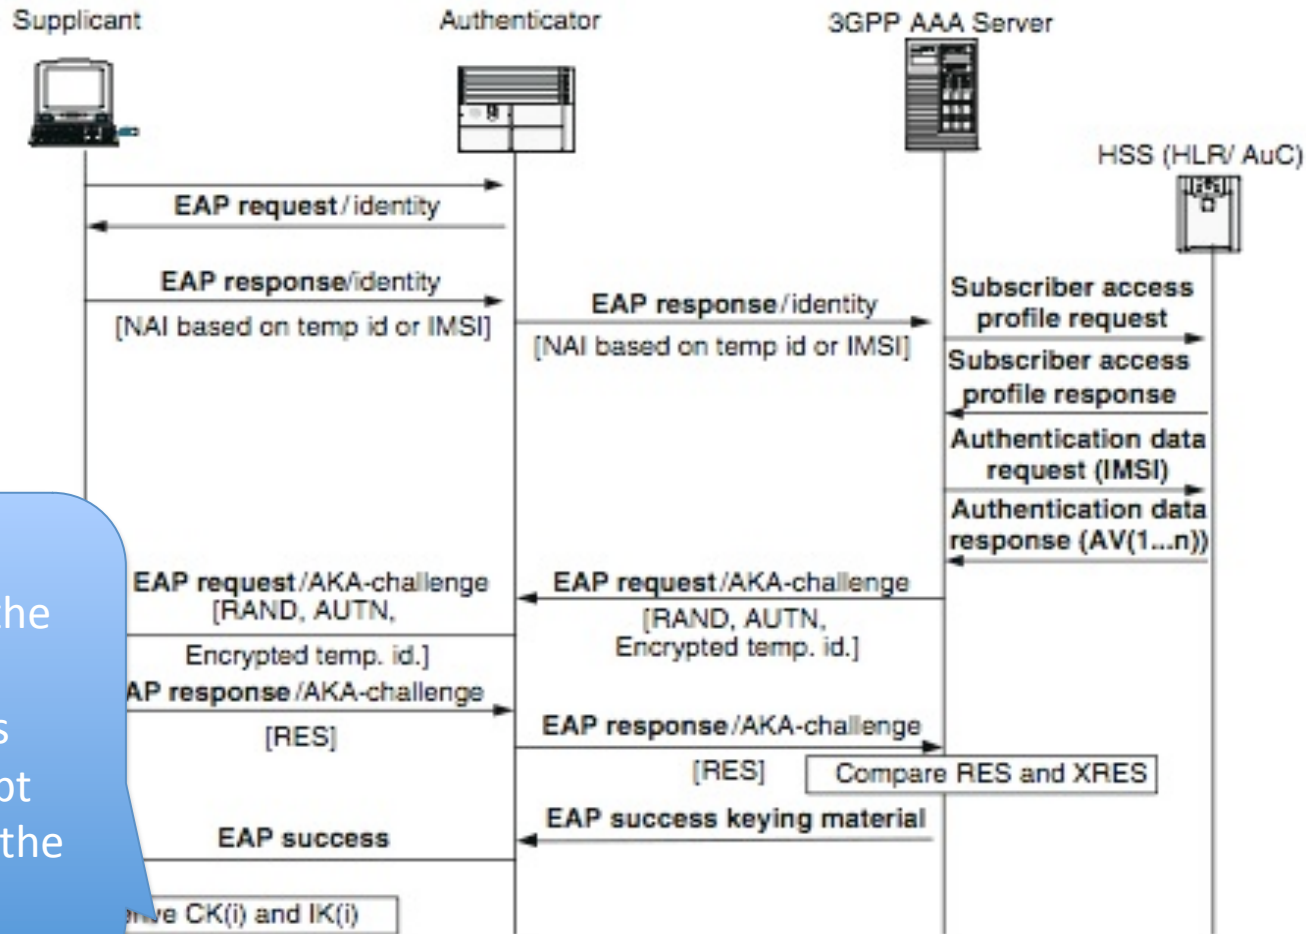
Supplicant

Authenticator

3GPP AAA Server

HSS (HLR/ AuC)

EAP request/identity

EAP response/identity
[NAI based on temp id or IMSI]

EAP response/identity
[NAI based on temp id or IMSI]

Subscriber access profile request

Subscriber access profile response

Authentication data request (IMSI)

Authentication data response (AV(1...n))

EAP request/AKA-challenge
[RAND, AUTN,
Encrypted temp. id.]

EAP request/AKA-challenge
[RAND, AUTN,
Encrypted temp. id.]

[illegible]AP response/AKA-challenge
[RES]

EAP response/AKA-challenge
[RES]

Compare RES and XRES

EAP success keying material

EAP success

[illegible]ive CK(i) and IK(i)

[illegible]he

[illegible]s
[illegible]ot
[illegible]the